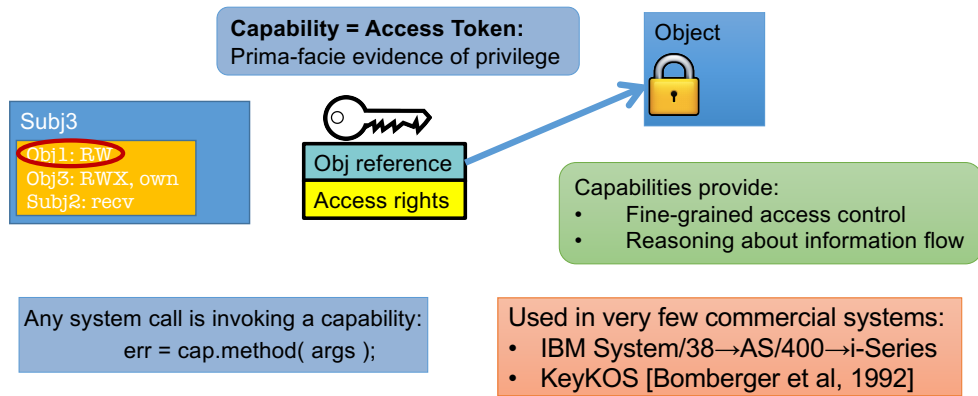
**Capability = Access Token:**
Prima-facie evidence of privilege

Object

Subj3

Obj1: RW
Obj3: RWX, own
Subj2: recv

Obj reference

Access rights

Capabilities provide:
• Fine-grained access control
• Reasoning about information flow

Any system call is invoking a capability:
err = cap.method( args );

Used in very few commercial systems:
• IBM System/38→AS/400→i-Series
• KeyKOS [Bomberger et al, 1992]